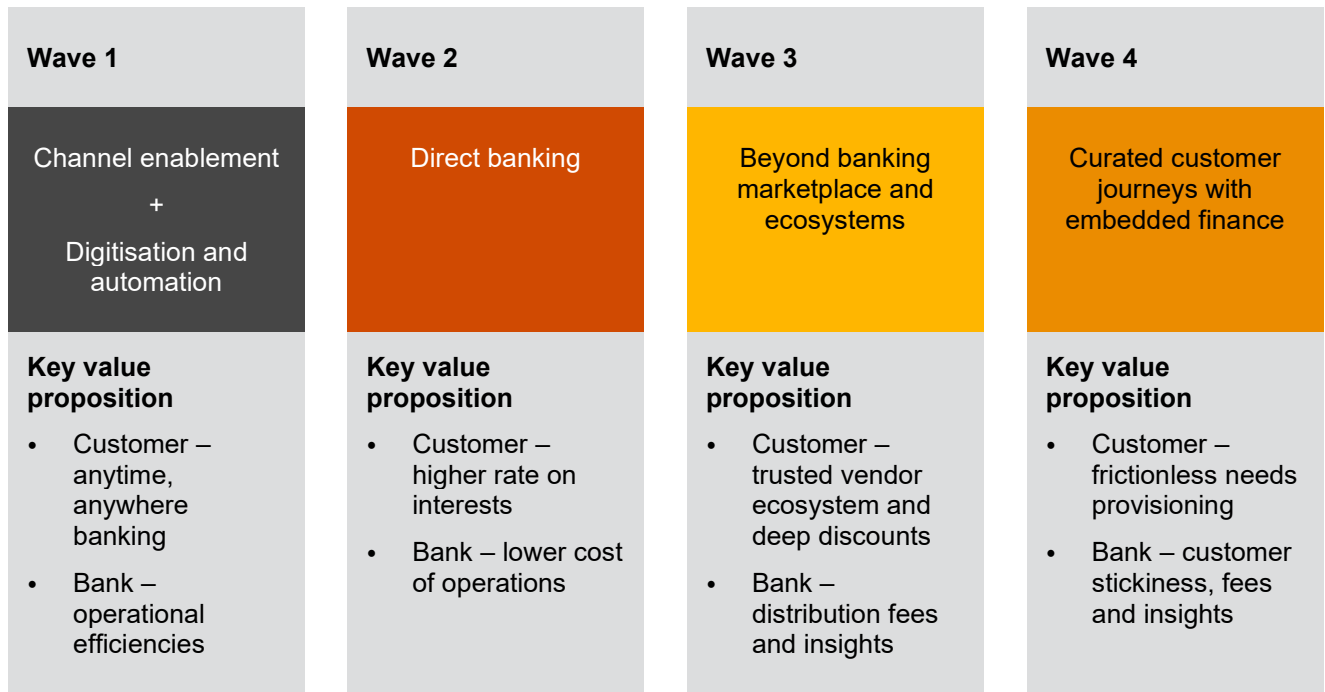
**Wave 1**

Channel enablement

+

Digitisation and automation

**Key value proposition**

- Customer – anytime, anywhere banking
- Bank – operational efficiencies

**Wave 2**

Direct banking

**Key value proposition**

- Customer – higher rate on interests
- Bank – lower cost of operations

**Wave 3**

Beyond banking marketplace and ecosystems

**Key value proposition**

- Customer – trusted vendor ecosystem and deep discounts
- Bank – distribution fees and insights

**Wave 4**

Curated customer journeys with embedded finance

**Key value proposition**

- Customer – frictionless needs provisioning
- Bank – customer stickiness, fees and insights